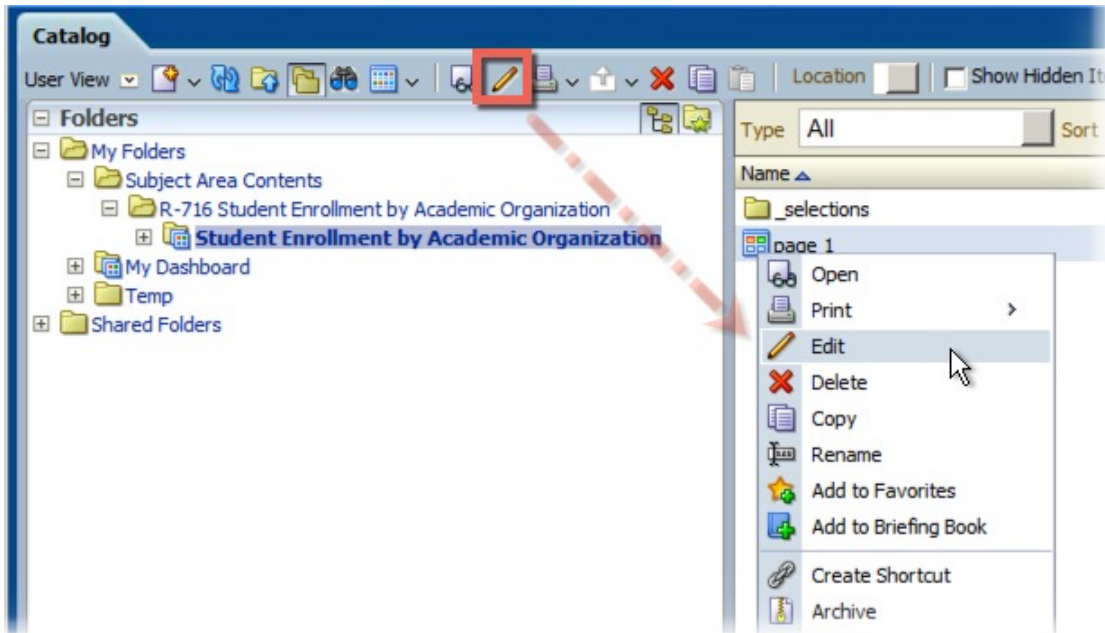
Catalog

User View

Location

Show Hidden It

Folders

My Folders

Subject Area Contents

R-716 Student Enrollment by Academic Organization

Student Enrollment by Academic Organization

My Dashboard

Temp

Shared Folders

Type All

Sort

Name

_selections

page 1

Open

Print

Edit

Delete

Copy

Rename

Add to Favorites

Add to Briefing Book

Create Shortcut

Archive